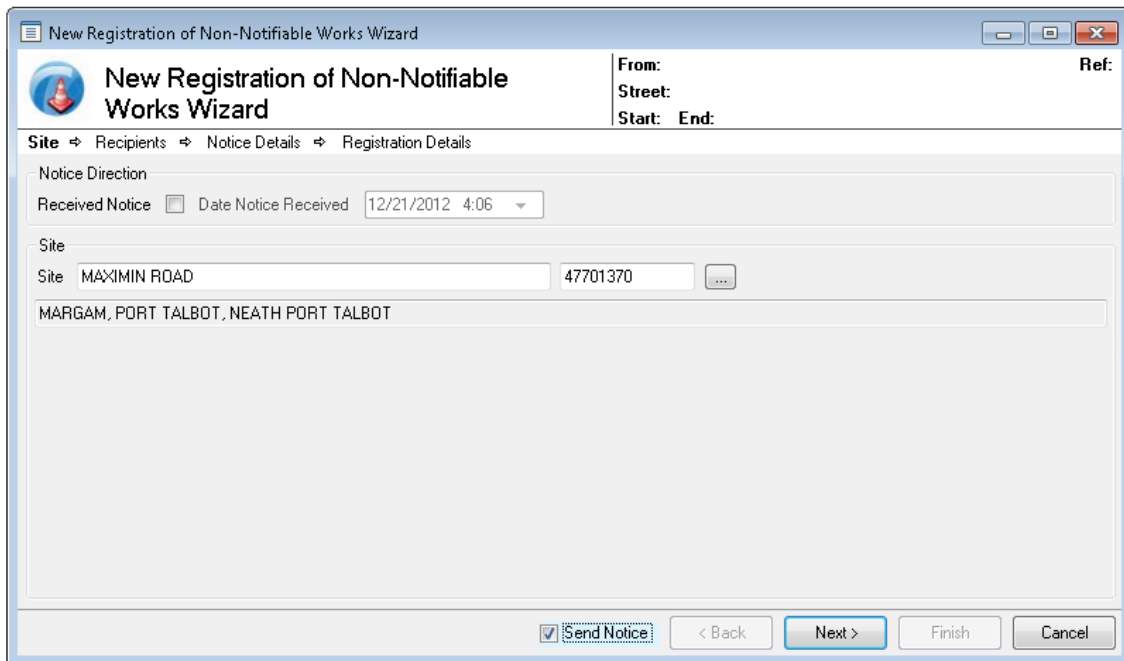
New Registration of Non-Notifiable Works Wizard

New Registration of Non-Notifiable Works Wizard

From:
Street:
Start: End:

Ref:

Site ⇨ Recipients ⇨ Notice Details ⇨ Registration Details

Notice Direction

Received Notice Date Notice Received 12/21/2012 4:06

Site

Site MAXIMIN ROAD 47701370 ...

MARGAM, PORT TALBOT, NEATH PORT TALBOT

Send Notice < Back Next > Finish Cancel